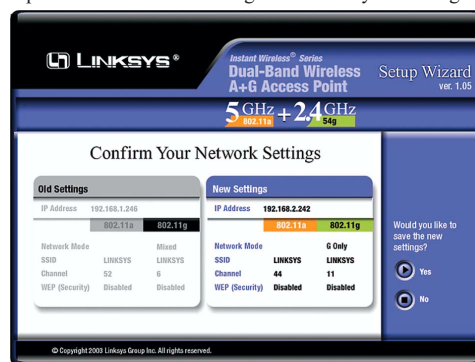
LINKSYS®

Instant Wireless® Series
Dual-Band Wireless A+G Access Point

Setup Wizard
ver. 1.05

5 GHz 802.11a + 2.4 GHz 54g

Confirm Your Network Settings

Old Settings

IP Address 192.168.1.246

| | 802.11a | 802.11g |
|---|---|---|
| Network Mode | | Mixed |
| SSID | LINKSYS | LINKSYS |
| Channel | 52 | 6 |
| WEP (Security) | Disabled | Disabled |

New Settings

IP Address 192.168.2.242

| | 802.11a | 802.11g |
|---|---|---|
| Network Mode | | G Only |
| SSID | LINKSYS | LINKSYS |
| Channel | 44 | 11 |
| WEP (Security) | Disabled | Disabled |

Would you like to save the new settings?

Yes

No

© Copyright 2003 Linksys Group Inc. All rights reserved.